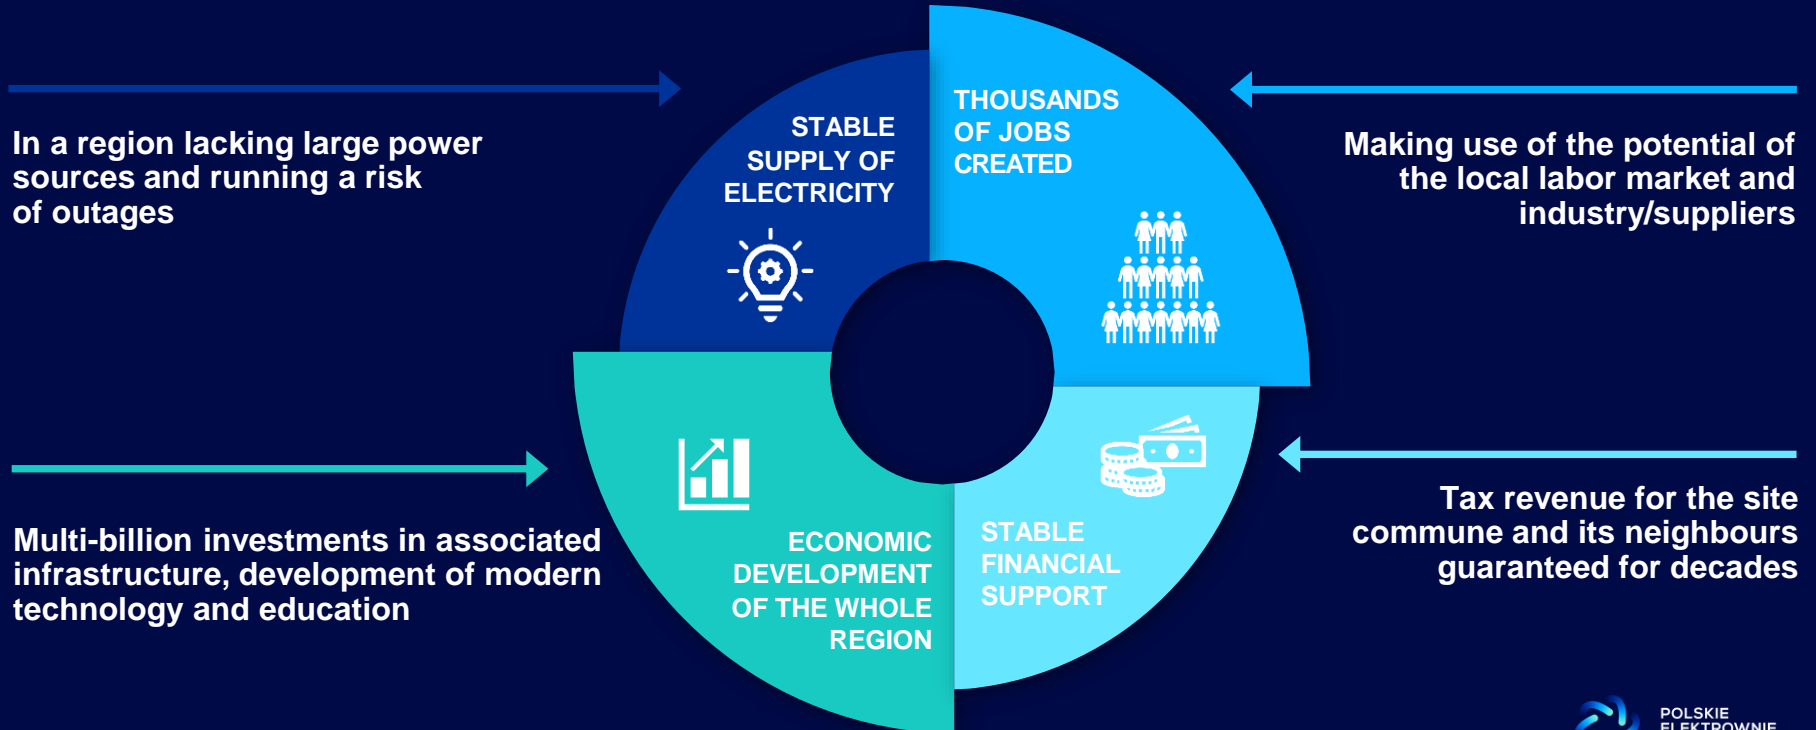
In a region lacking large power sources and running a risk of outages

STABLE SUPPLY OF ELECTRICITY

THOUSANDS OF JOBS CREATED

Making use of the potential of the local labor market and industry/suppliers

Multi-billion investments in associated infrastructure, development of modern technology and education

ECONOMIC DEVELOPMENT OF THE WHOLE REGION

STABLE FINANCIAL SUPPORT

Tax revenue for the site commune and its neighbours guaranteed for decades

POLSKIE ELEKTROWNIE